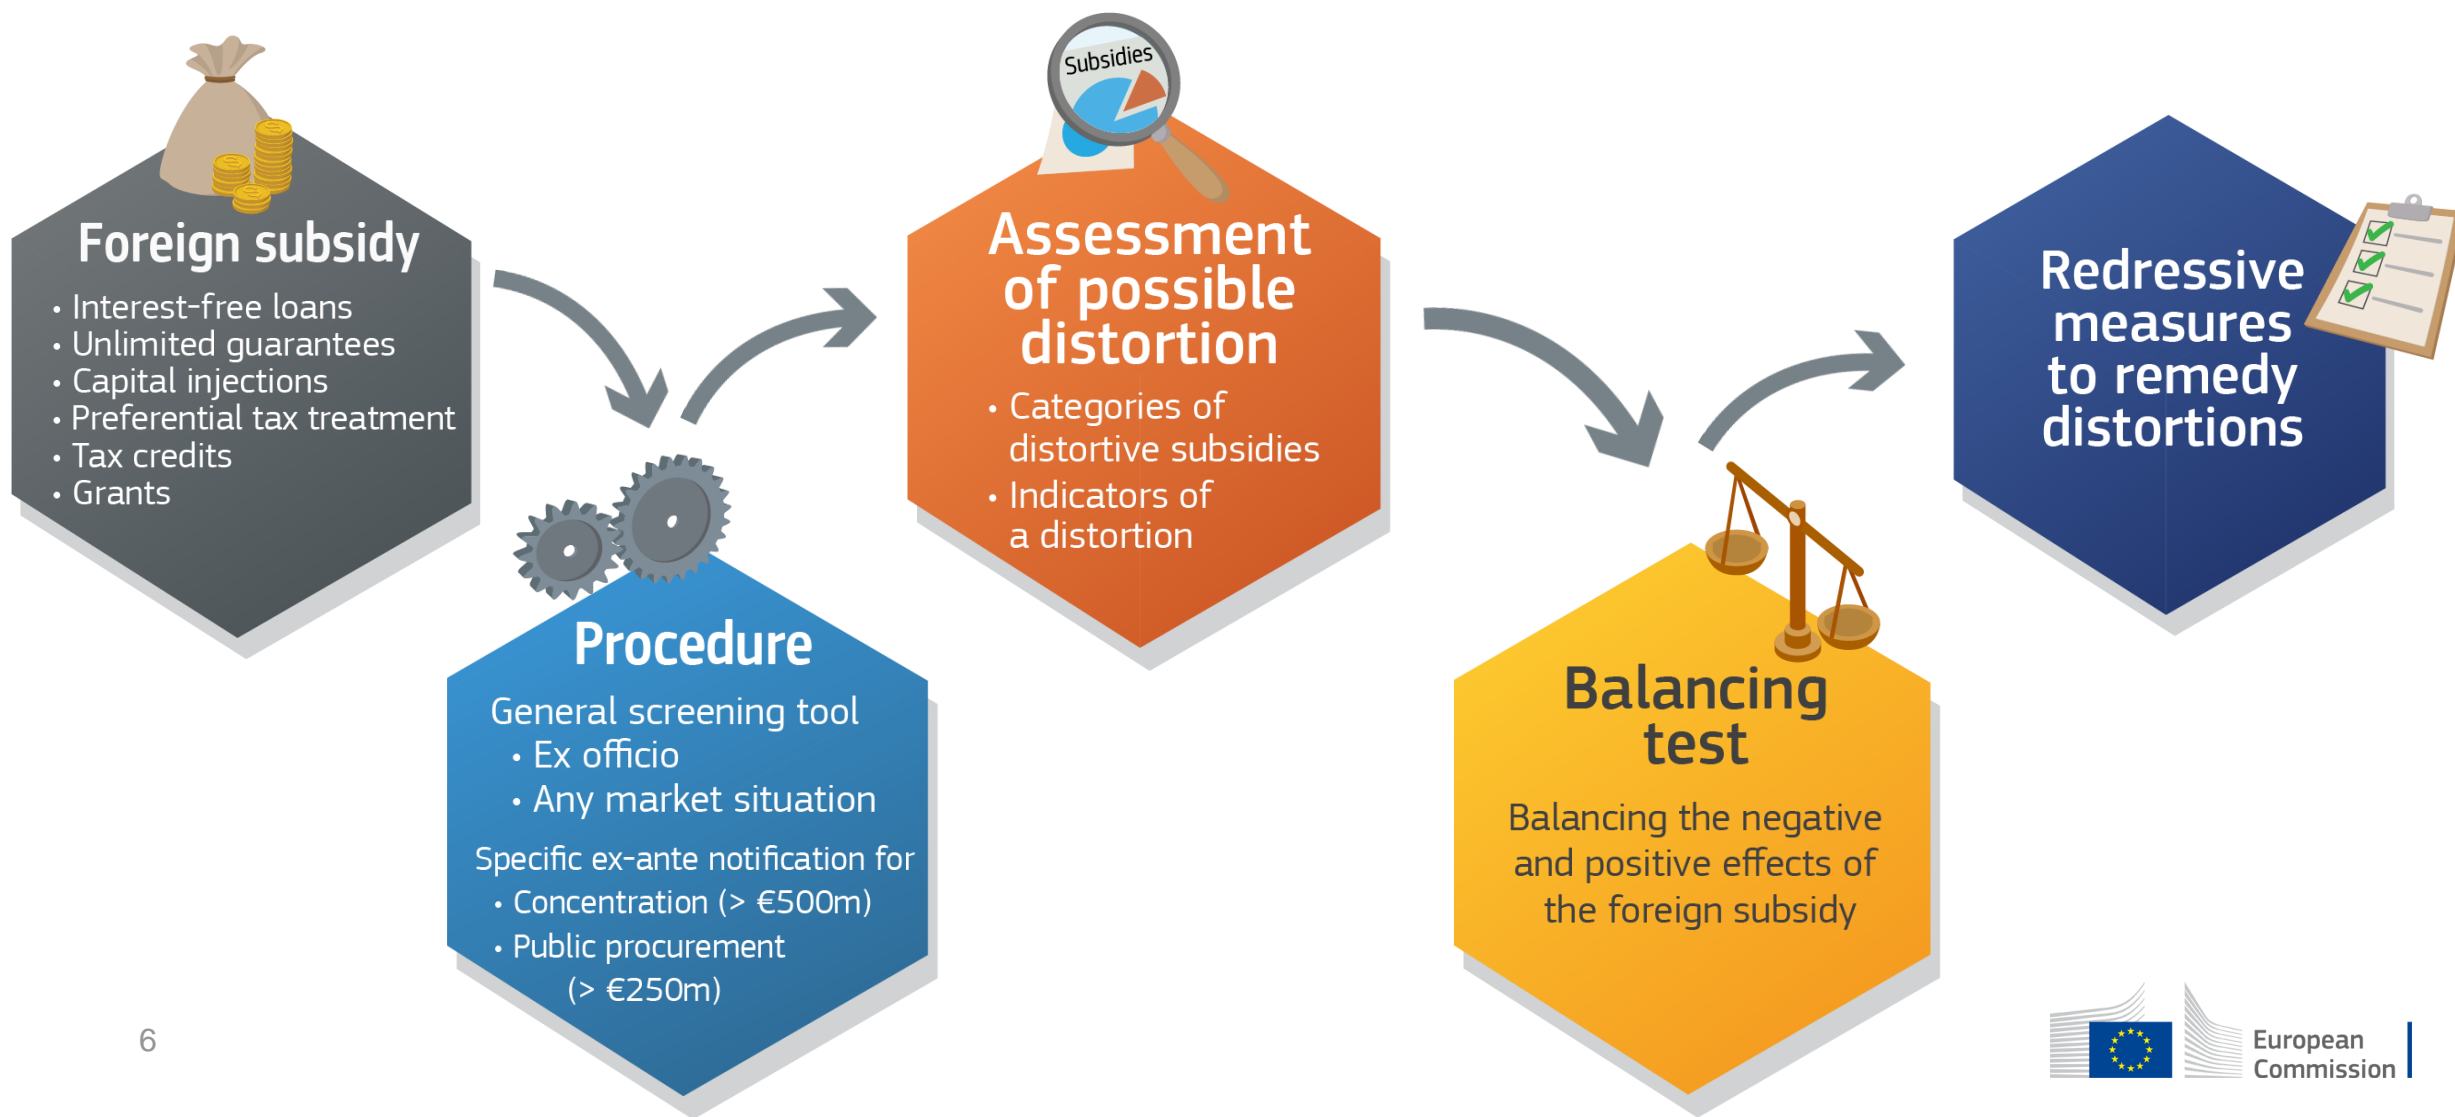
Foreign subsidy
• Interest-free loans
• Unlimited guarantees
• Capital injections
• Preferential tax treatment
• Tax credits
• Grants

Procedure
General screening tool
• Ex officio
• Any market situation
Specific ex-ante notification for
• Concentration (> €500m)
• Public procurement (> €250m)

Subsidies

Assessment of possible distortion
• Categories of distortive subsidies
• Indicators of a distortion

Balancing test
Balancing the negative and positive effects of the foreign subsidy

Redressive measures to remedy distortions

6

European Commission